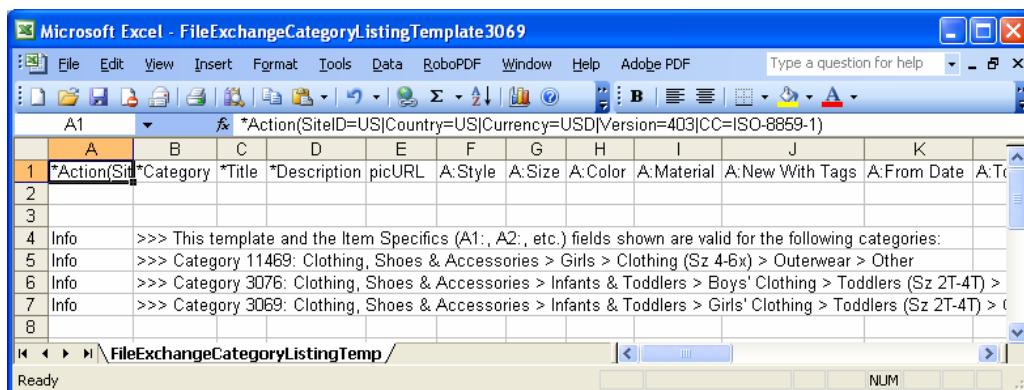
Microsoft Excel - FileExchangeCategoryListingTemplate3069

File Edit View Insert Format Tools Data RoboPDF Window Help Adobe PDF

Type a question for help

A1 *Action(SiteID=US|Country=US|Currency=USD|Version=403|CC=ISO-8859-1)

| | A | B | C | D | E | F | G | H | I | J | K | |
|---|---|---|---|---|---|---|---|---|---|---|---|---|
| 1 | *Action(Sit | *Category | *Title | *Description | picURL | A:Style | A:Size | A:Color | A:Material | A:New With Tags | A:From Date | A:T |
| 2 | | | | | | | | | | | | |
| 3 | | | | | | | | | | | | |
| 4 | Info | >>> This template and the Item Specifics (A1:, A2:, etc.) fields shown are valid for the following categories: | | | | | | | | | | |
| 5 | Info | >>> Category 11469: Clothing, Shoes & Accessories > Girls > Clothing (Sz 4-6x) > Outerwear > Other | | | | | | | | | | |
| 6 | Info | >>> Category 3076: Clothing, Shoes & Accessories > Infants & Toddlers > Boys' Clothing > Toddlers (Sz 2T-4T) > | | | | | | | | | | |
| 7 | Info | >>> Category 3069: Clothing, Shoes & Accessories > Infants & Toddlers > Girls' Clothing > Toddlers (Sz 2T-4T) > | | | | | | | | | | |
| 8 | | | | | | | | | | | | |

FileExchangeCategoryListingTemp

Ready NUM